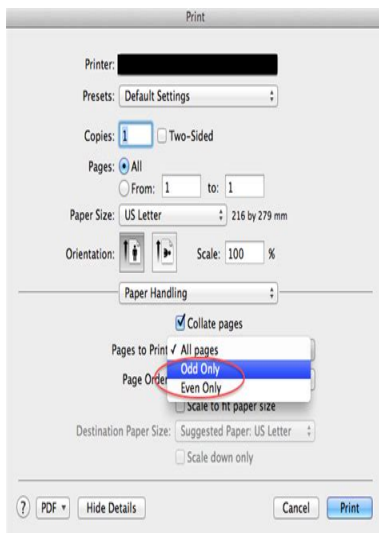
Print

Printer:

Presets: Default Settings

Copies: 1 Two-Sided

Pages: All

From: 1 to: 1

Paper Size: US Letter 216 by 279 mm

Orientation: Scale: 100 %

Paper Handling

Collate pages

Pages to Print ✓ All pages

Odd Only

Page Order Even Only

Scale to fit paper size

Destination Paper Size: Suggested Paper: US Letter

Scale down only

? PDF Hide Details Cancel Print